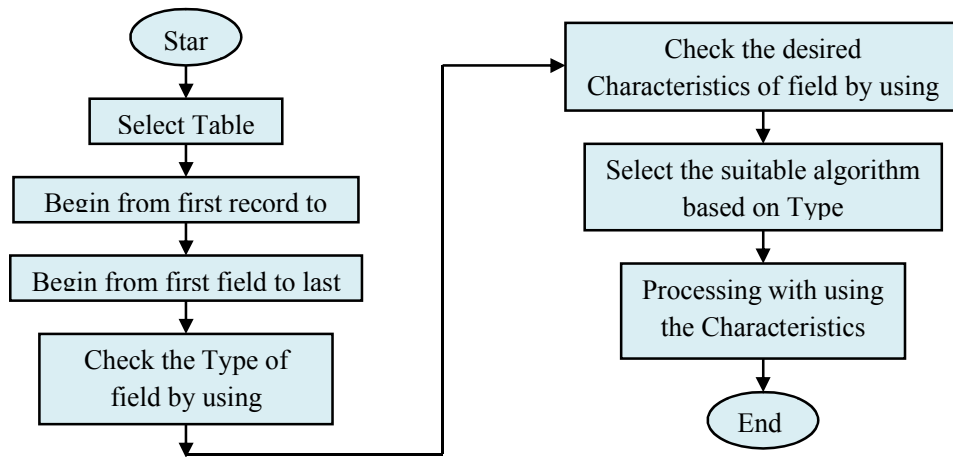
Star

Select Table

Begin from first record to

Begin from first field to last

Check the Type of field by using

Check the desired Characteristics of field by using

Select the suitable algorithm based on Type

Processing with using the Characteristics

End